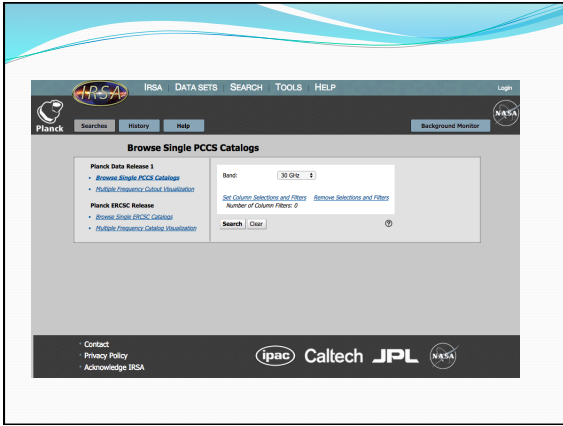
IRSA IRSA DATA SETS SEARCH TOOLS HELP Login

Planck Searches History Help Background Monitor

NASA

Browse Single PCCS Catalogs

Planck Data Release 1
- Browse Single PCCS Catalogs
- Multiple Frequency Cutout Visualization

Planck ERCSC Release
- Browse Single ERCSC Catalogs
- Multiple Frequency Catalog Visualization

Band: 30 GHz

Set Column Selections and Filters Remove Selections and Filters
Number of Column Filters: 0

Search Clear

?

- Contact
- Privacy Policy
- Acknowledge IRSA

ipac Caltech JPL NASA